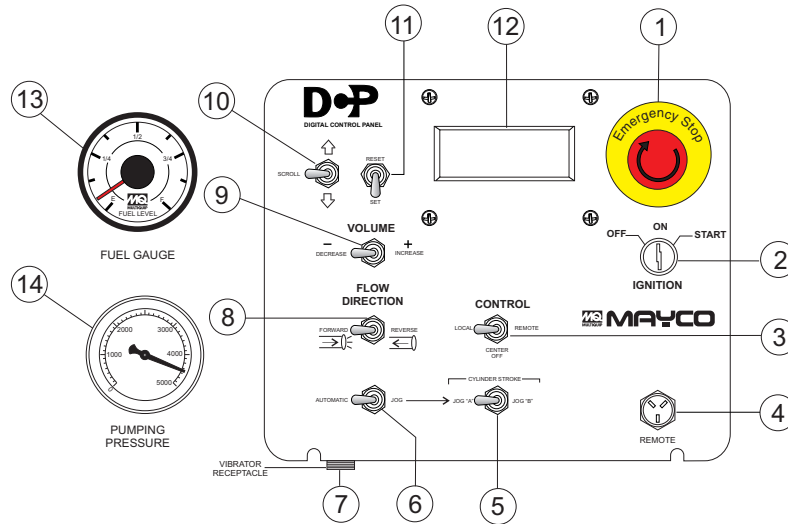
13
10
11
12
1

DCP
DIGITAL CONTROL PANEL

Emergency Stop

1/2
1/4
3/4
E
F
MQ MULTIQUIP
FUEL LEVEL

SCROLL

RESET
SET

9

FUEL GAUGE

VOLUME
–
DECREASE
+
INCREASE

OFF
ON
START
IGNITION

2

14

FLOW DIRECTION

CONTROL

8

2000
3000
1000
4000
0
5000

FORWARD
REVERSE

LOCAL
REMOTE
CENTER OFF

MQ MULTIQUIP MAYCO

3

CYLINDER STROKE

AUTOMATIC
JOG
JOG "A"
JOG "B"

4

PUMPING PRESSURE

REMOTE

VIBRATOR RECEPTACLE

7
6
5